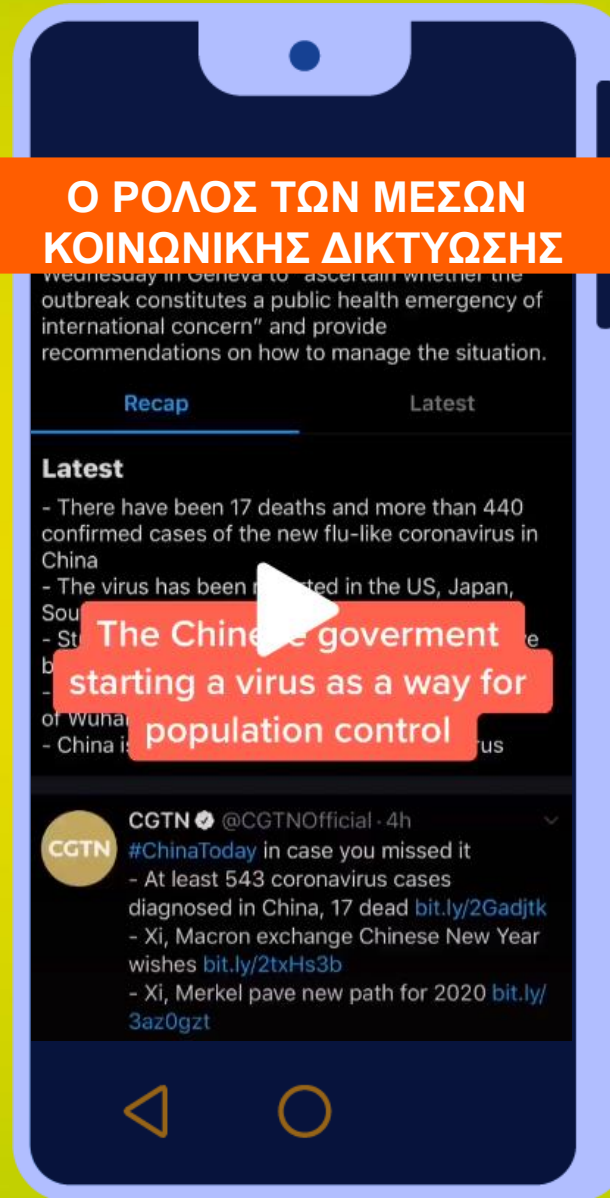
Ο ΡΟΛΟΣ ΤΩΝ ΜΕΣΩΝ ΚΟΙΝΩΝΙΚΗΣ ΔΙΚΤΥΩΣΗΣ

Wednesday in Geneva to "ascertain whether the outbreak constitutes a public health emergency of international concern" and provide recommendations on how to manage the situation.

Recap

Latest

Latest

- There have been 17 deaths and more than 440 confirmed cases of the new flu-like coronavirus in China

- The virus has been r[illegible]ted in the US, Japan, Sou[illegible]

- St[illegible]

b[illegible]

- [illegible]

of Wuha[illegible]

- China is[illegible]us

The Chin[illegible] goverment starting a virus as a way for population control

CGTN

CGTN @CGTNOfficial · 4h

#ChinaToday in case you missed it

- At least 543 coronavirus cases diagnosed in China, 17 dead bit.ly/2Gadjtk

- Xi, Macron exchange Chinese New Year wishes bit.ly/2txHs3b

- Xi, Merkel pave new path for 2020 bit.ly/3az0gzt